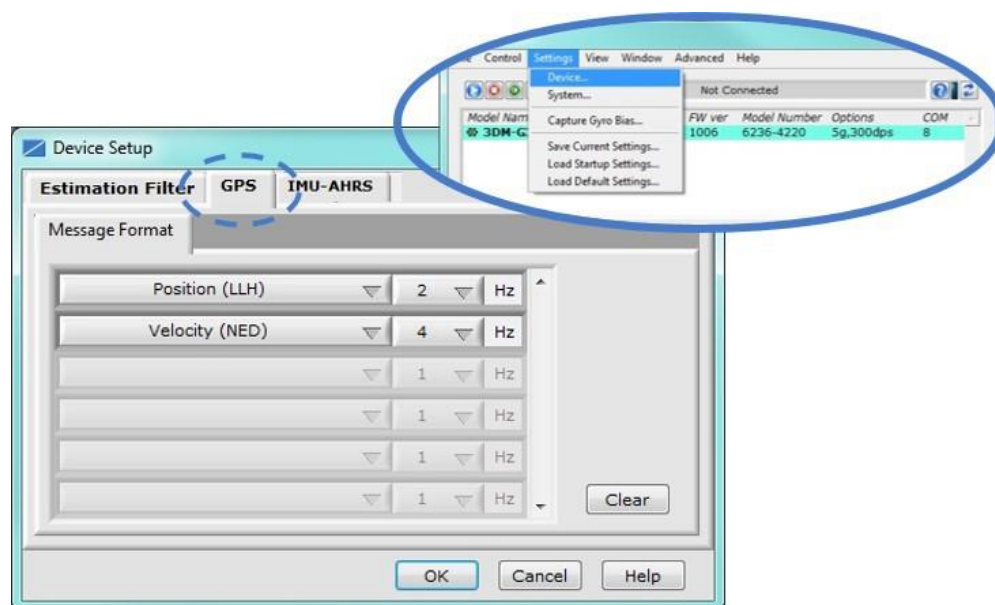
e Control Settings View Window Advanced Help

Device...
System...
Capture Gyro Bias...
Save Current Settings...
Load Startup Settings...
Load Default Settings...

Not Connected

Model Nam | FW ver | Model Number | Options | COM
3DM-G | 1006 | 6236-4220 | 5g,300dps | 8

Device Setup

Estimation Filter GPS IMU-AHRS

Message Format

| Position (LLH) | 2 | Hz |
|---|---|---|
| Velocity (NED) | 4 | Hz |
| | 1 | Hz |
| | 1 | Hz |
| | 1 | Hz |
| | 1 | Hz |

Clear

OK Cancel Help